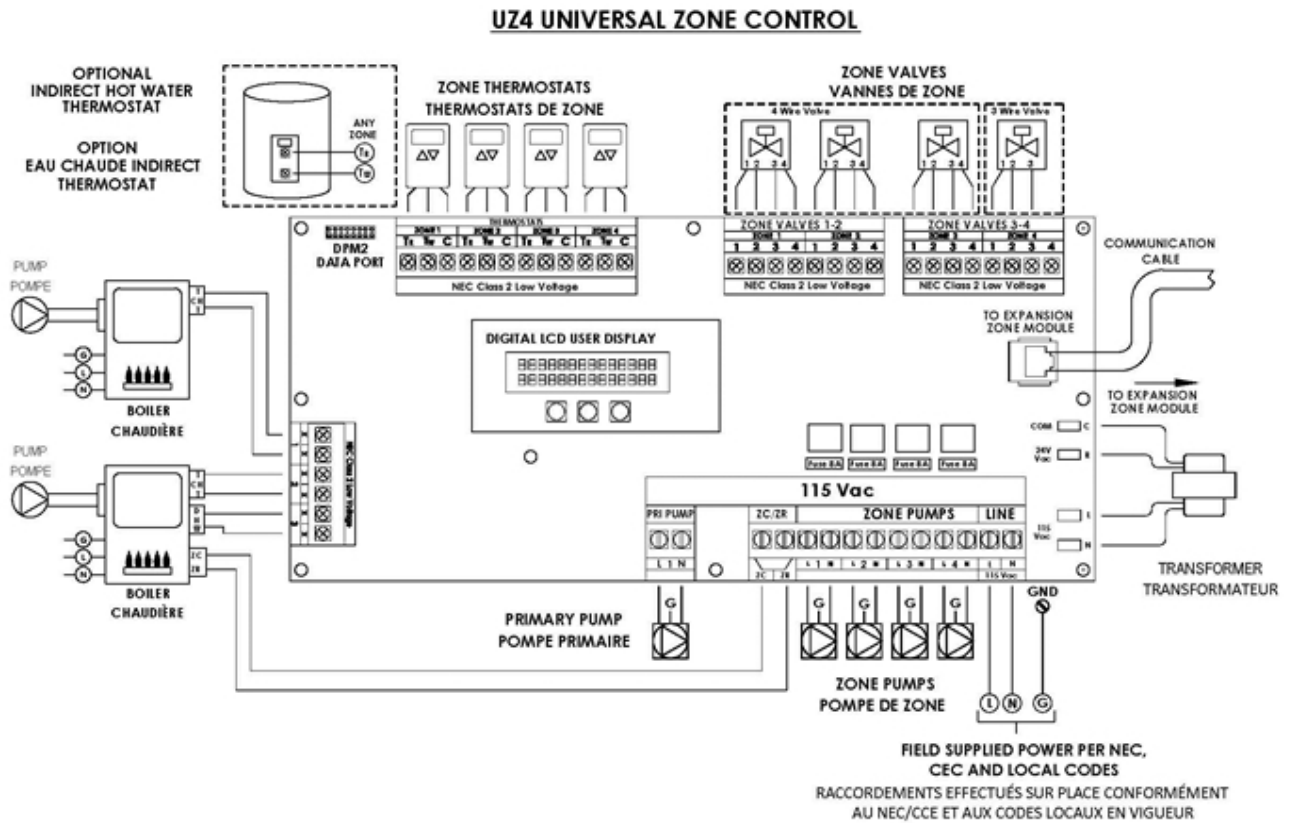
UZ4 UNIVERSAL ZONE CONTROL

OPTIONAL
INDIRECT HOT WATER
THERMOSTAT

OPTION
EAU CHAUDE INDIRECT
THERMOSTAT

ANY ZONE

Tt

Tw

ZONE THERMOSTATS
THERMOSTATS DE ZONE

ZONE VALVES
VANNES DE ZONE

4 Wire Valve

3 Wire Valve

1 2 3 4

1 2 3 4

1 2 3 4

1 2 3

THERMOSTATS

ZONE 1 ZONE 2 ZONE 3 ZONE 4

Tt Tw C Tt Tw C Tt Tw C Tt Tw C

NEC Class 2 Low Voltage

DPM2
DATA PORT

ZONE VALVES 1-2
ZONE 1 ZONE 2
1 2 3 4 1 2 3 4
NEC Class 2 Low Voltage

ZONE VALVES 3-4
ZONE 3 ZONE 4
1 2 3 4 1 2 3 4
NEC Class 2 Low Voltage

COMMUNICATION
CABLE

PUMP
POMPE

G
L
N

BOILER
CHAUDIÈRE

PUMP
POMPE

G
L
N

BOILER
CHAUDIÈRE

ZC
ZR

DIGITAL LCD USER DISPLAY

TO EXPANSION
ZONE MODULE

TO EXPANSION
ZONE MODULE

NEC Class 2 Low Voltage

Fuse 8A Fuse 8A Fuse 8A Fuse 8A

COM C

24V Vac R

115 Vac L N

115 Vac

PRI PUMP

ZC/ZR

ZONE PUMPS

LINE

L N

ZC ZR

L 1 N L 2 N L 3 N L 4 N

L N
115 Vac

TRANSFORMER
TRANSFORMATEUR

G

PRIMARY PUMP
POMPE PRIMAIRE

G G G G

GND

ZONE PUMPS
POMPE DE ZONE

L N G

FIELD SUPPLIED POWER PER NEC,
CEC AND LOCAL CODES
RACCORDEMENTS EFFECTUÉS SUR PLACE CONFORMÉMENT
AU NEC/CCE ET AUX CODES LOCAUX EN VIGUEUR